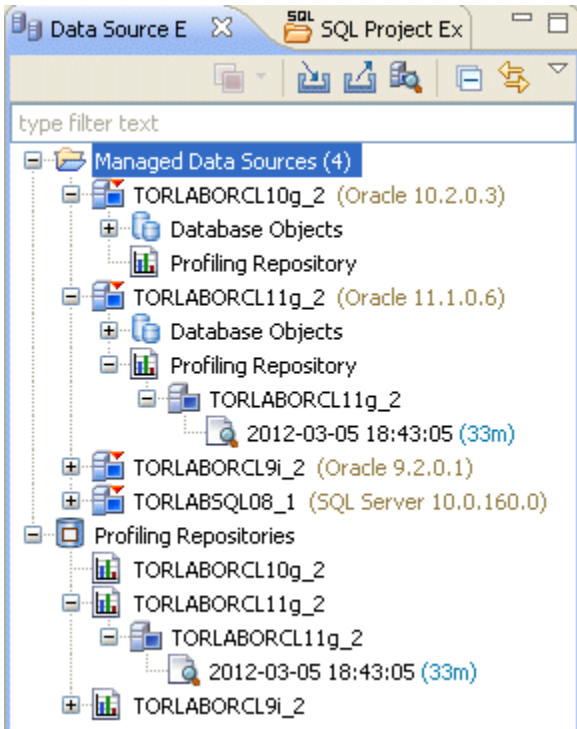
Data Source E
SQL
SQL Project Ex

type filter text

Managed Data Sources (4)
TORLABORCL10g_2 (Oracle 10.2.0.3)
Database Objects
Profiling Repository
TORLABORCL11g_2 (Oracle 11.1.0.6)
Database Objects
Profiling Repository
TORLABORCL11g_2
2012-03-05 18:43:05 (33m)
TORLABORCL9i_2 (Oracle 9.2.0.1)
TORLABSQL08_1 (SQL Server 10.0.160.0)
Profiling Repositories
TORLABORCL10g_2
TORLABORCL11g_2
TORLABORCL11g_2
2012-03-05 18:43:05 (33m)
TORLABORCL9i_2